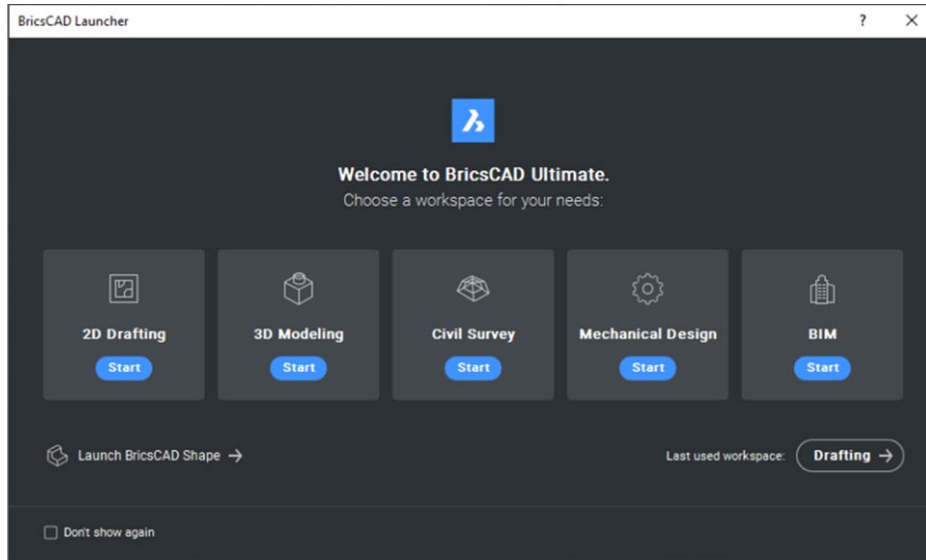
BricsCAD Launcher

?

Welcome to BricsCAD Ultimate.
Choose a workspace for your needs:

2D Drafting
Start

3D Modeling
Start

Civil Survey
Start

Mechanical Design
Start

BIM
Start

Launch BricsCAD Shape →

Last used workspace: Drafting →

Don't show again